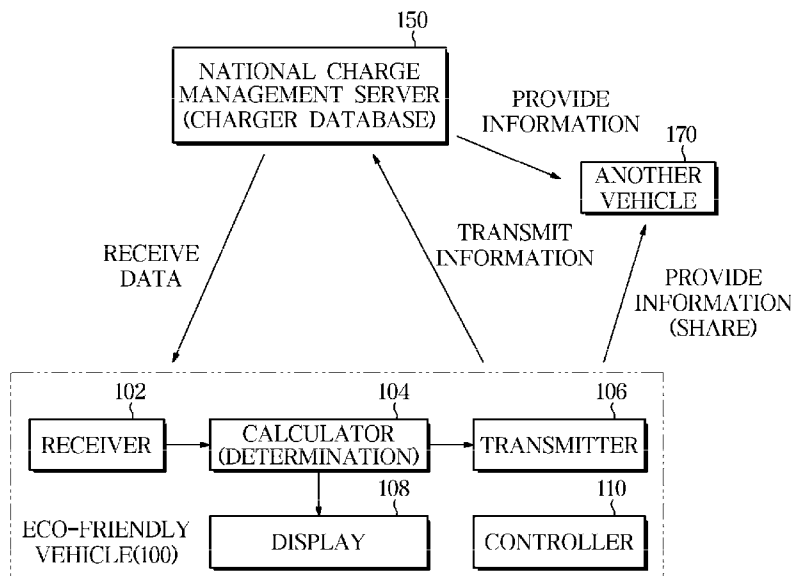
150

NATIONAL CHARGE MANAGEMENT SERVER (CHARGER DATABASE)

PROVIDE INFORMATION

170

ANOTHER VEHICLE

RECEIVE DATA

TRANSMIT INFORMATION

PROVIDE INFORMATION (SHARE)

102

RECEIVER

104

CALCULATOR (DETERMINATION)

106

TRANSMITTER

108

110

ECO-FRIENDLY VEHICLE(100)

DISPLAY

CONTROLLER